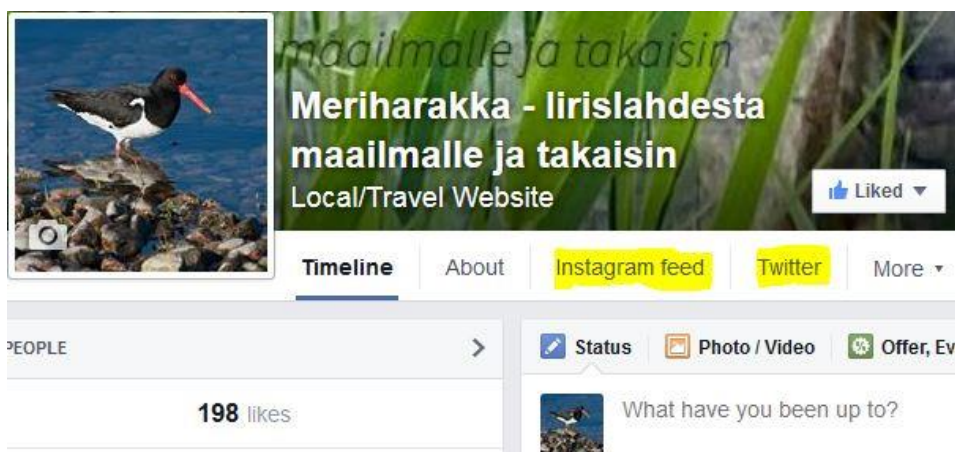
maailmalle ja takaisin

Meriharakka - Iirislahdesta maailmalle ja takaisin

Local/Travel Website

Liked ▼

Timeline About Instagram feed Twitter More ▾

PEOPLE >

198 likes

Status Photo / Video Offer, Ev

What have you been up to?